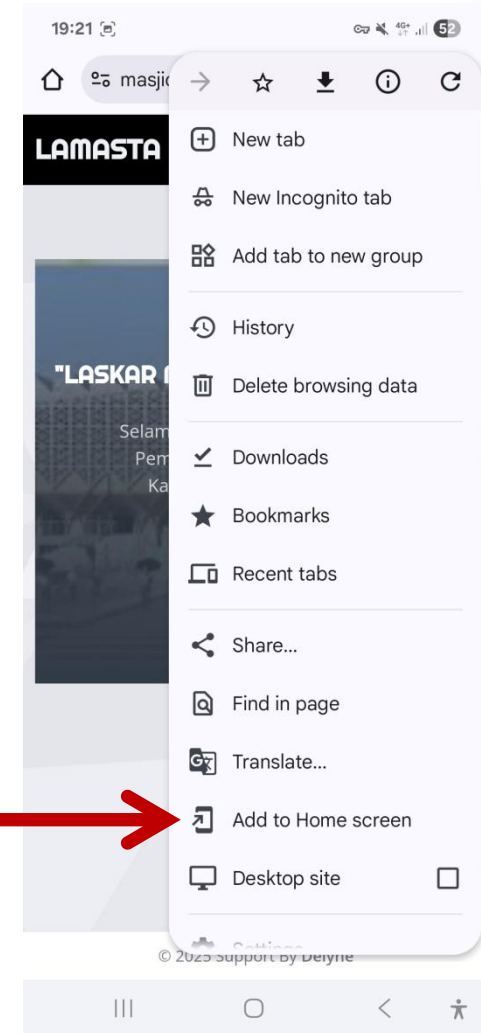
19:21

masjid

LAMASTA

"LASKAR

Selam
Pem
Ka

New tab

New Incognito tab

Add tab to new group

History

Delete browsing data

Downloads

Bookmarks

Recent tabs

Share...

Find in page

Translate...

Add to Home screen

Desktop site

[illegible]

© 2025 Support By Delyne